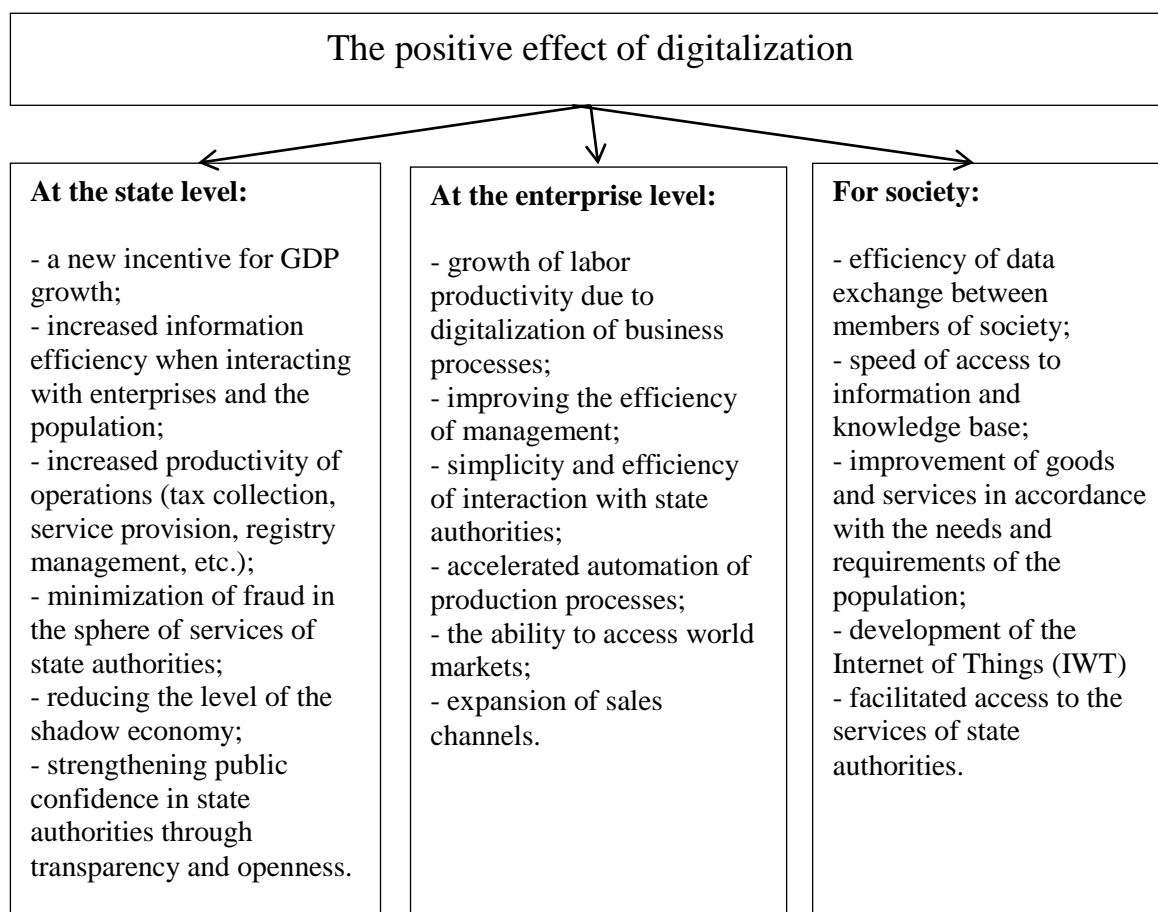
The positive effect of digitalization

**At the state level:**

- a new incentive for GDP growth;
- increased information efficiency when interacting with enterprises and the population;
- increased productivity of operations (tax collection, service provision, registry management, etc.);
- minimization of fraud in the sphere of services of state authorities;
- reducing the level of the shadow economy;
- strengthening public confidence in state authorities through transparency and openness.

**At the enterprise level:**

- growth of labor productivity due to digitalization of business processes;
- improving the efficiency of management;
- simplicity and efficiency of interaction with state authorities;
- accelerated automation of production processes;
- the ability to access world markets;
- expansion of sales channels.

**For society:**

- efficiency of data exchange between members of society;
- speed of access to information and knowledge base;
- improvement of goods and services in accordance with the needs and requirements of the population;
- development of the Internet of Things (IWT)
- facilitated access to the services of state authorities.